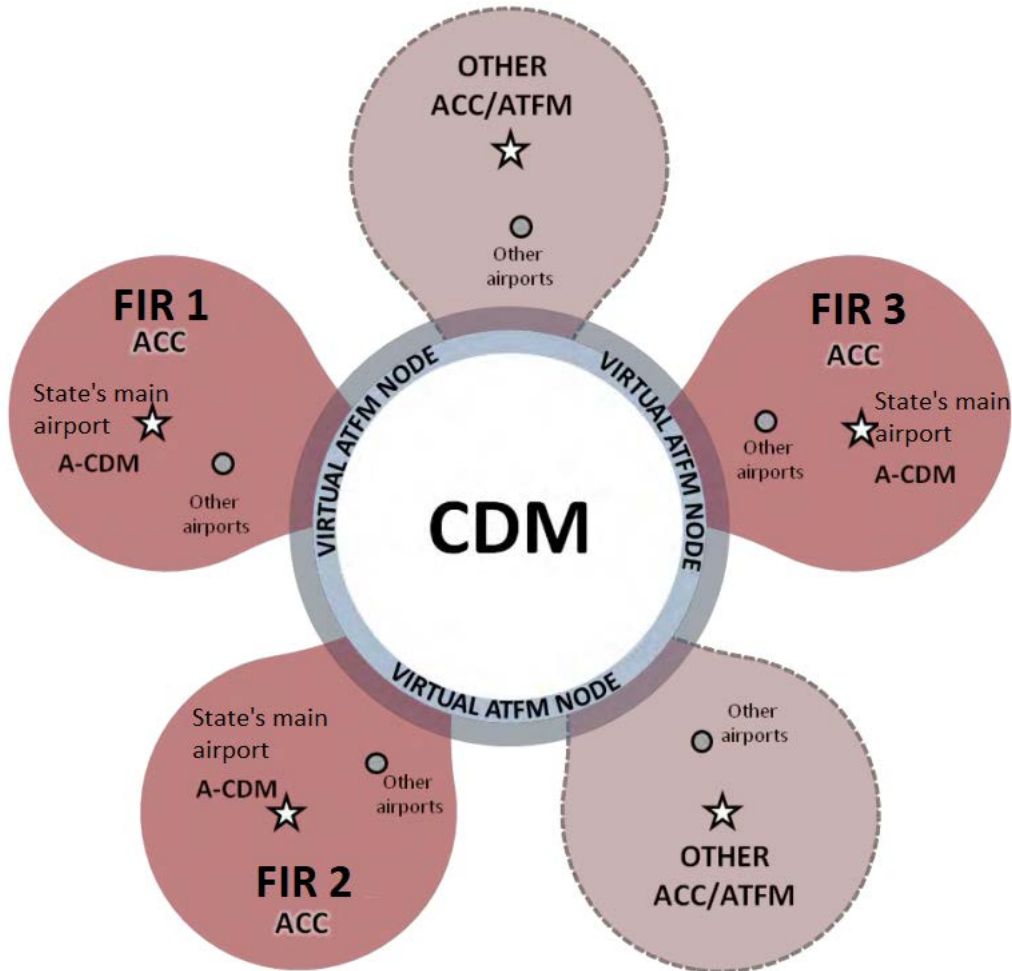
OTHER ACC/ATFM

Other airports

FIR 1
ACC
State's main airport
A-CDM
Other airports

FIR 3
ACC
Other airports
State's main airport
A-CDM

VIRTUAL ATFM NODE
VIRTUAL ATFM NODE
VIRTUAL ATFM NODE

CDM

State's main airport
A-CDM
Other airports
FIR 2
ACC

Other airports
OTHER ACC/ATFM